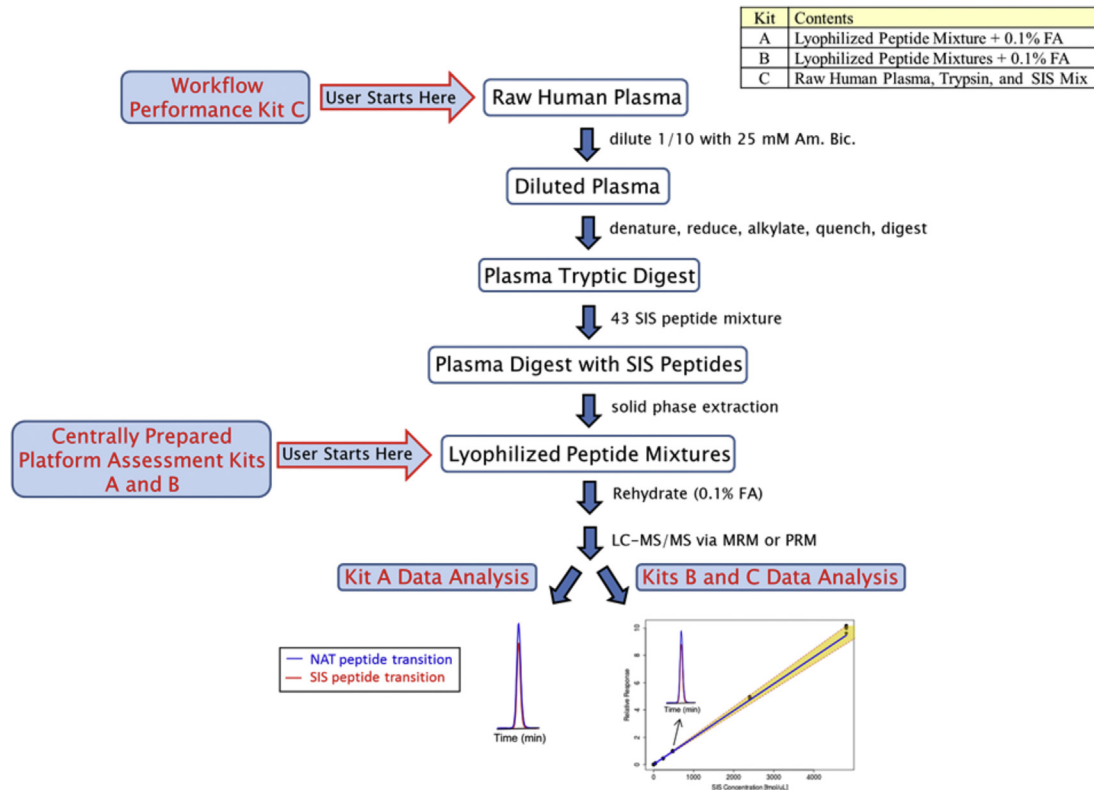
| Kit | Contents |
|---|---|
| A | Lyophilized Peptide Mixture + 0.1% FA |
| B | Lyophilized Peptide Mixtures + 0.1% FA |
| C | Raw Human Plasma, Trypsin, and SIS Mix |

Workflow Performance Kit C

User Starts Here

Raw Human Plasma

dilute 1/10 with 25 mM Am. Bic.

Diluted Plasma

denature, reduce, alkylate, quench, digest

Plasma Tryptic Digest

43 SIS peptide mixture

Plasma Digest with SIS Peptides

solid phase extraction

Centrally Prepared Platform Assessment Kits A and B

User Starts Here

Lyophilized Peptide Mixtures

Rehydrate (0.1% FA)

LC-MS/MS via MRM or PRM

Kit A Data Analysis

Kits B and C Data Analysis

NAT peptide transition
SIS peptide transition

Time (min)

10
8
6
4
2
0

Relative Response

Time (min)

0 1000 2000 3000 4000

SIS Concentration [fmol/uL]